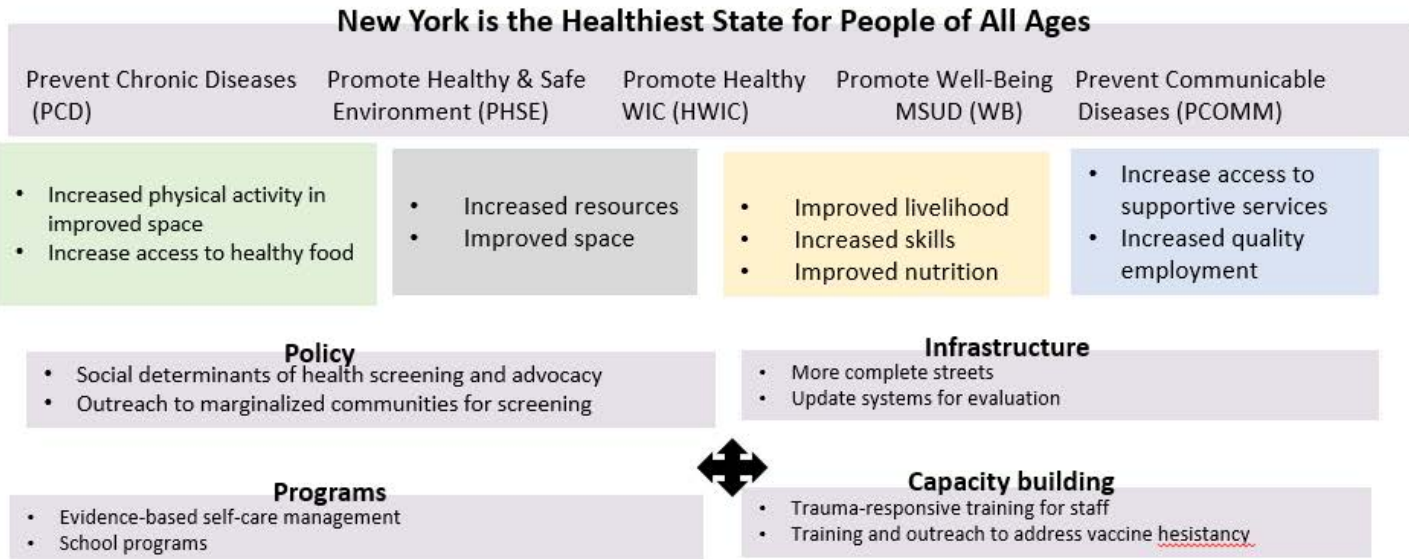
New York is the Healthiest State for People of All Ages

Prevent Chronic Diseases (PCD)

Promote Healthy & Safe Environment (PHSE)

Promote Healthy WIC (HWIC)

Promote Well-Being MSUD (WB)

Prevent Communicable Diseases (PCOMM)

- Increased physical activity in improved space
- Increase access to healthy food

- Increased resources
- Improved space

- Improved livelihood
- Increased skills
- Improved nutrition

- Increase access to supportive services
- Increased quality employment

Policy
- Social determinants of health screening and advocacy
- Outreach to marginalized communities for screening

Infrastructure
- More complete streets
- Update systems for evaluation

Programs
- Evidence-based self-care management
- School programs

Capacity building
- Trauma-responsive training for staff
- Training and outreach to address vaccine hesistancy